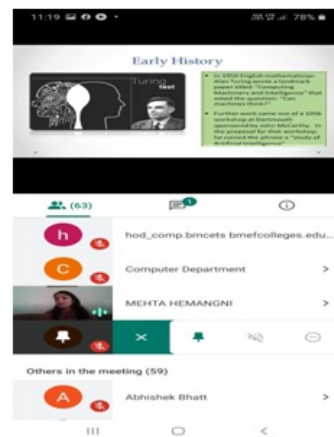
11:19 78%

Early History

Turing test

• In 1950 English mathematician Alan Turing wrote a landmark paper titled "Computing Machinery and Intelligence" that asked the question: "Can machines think?"

• Further work came out of a 1956 workshop at Dartmouth sponsored by John McCarthy. In the proposal for that workshop, he coined the phrase a "study of Artificial Intelligence"

(63)

1

h hod_comp.bmcets bmefcolleges.edu...

C Computer Department >

MEHTA HEMANGNI >

Others in the meeting (59)

A Abhishek Bhatt >